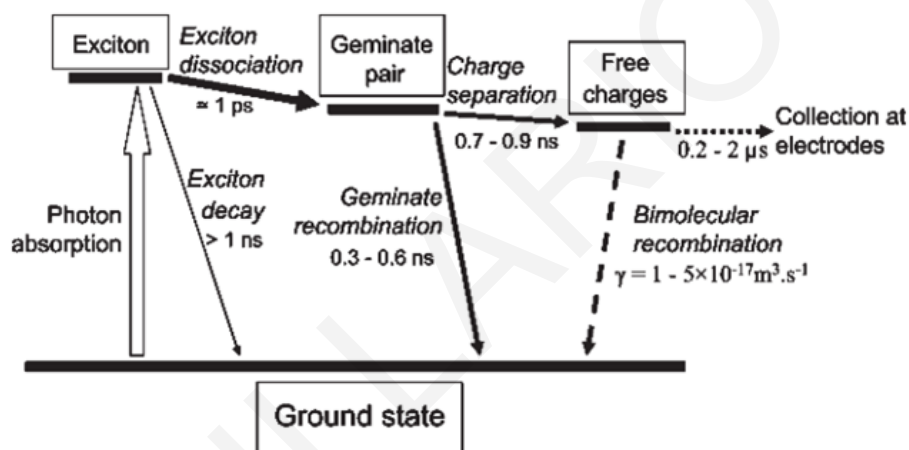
Exciton

Exciton dissociation
≈ 1 ps

Geminate pair

Charge separation
0.7 - 0.9 ns

Free charges

Collection at electrodes
0.2 - 2 μs

Photon absorption

Exciton decay
> 1 ns

Geminate recombination
0.3 - 0.6 ns

Bimolecular recombination
$\gamma = 1 - 5\times10^{-17} m^3.s^{-1}$

Ground state